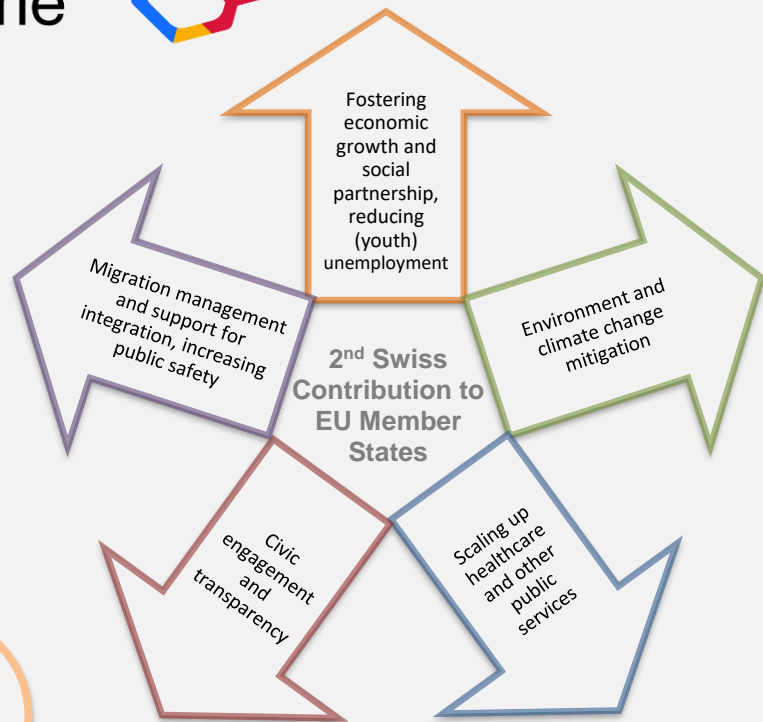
ne

Fostering economic growth and social partnership, reducing (youth) unemployment

Migration management and support for integration, increasing public safety

Environment and climate change mitigation

2$^{nd}$ Swiss Contribution to EU Member States

Civic engagement and transparency

Scaling up healthcare and other public services